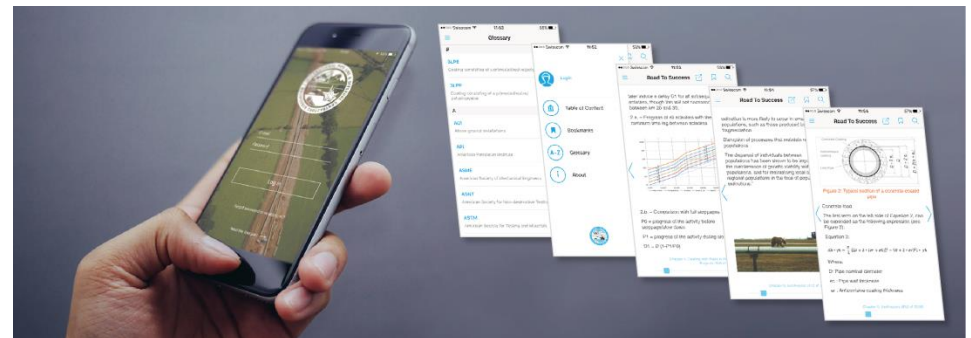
Glossary

3LPE

3LPP

A

ACI

API

ASME

ASNT

ASTM

Login

Table of Content

Bookmarks

Glossary

About

Road To Success

Road To Success

Road To Success

Figure 2: Typical section of a concrete-coated pipe

Concrete mass

Equation 2:

Where:

D: Pipe nominal diameter

Log In

$A-Z$